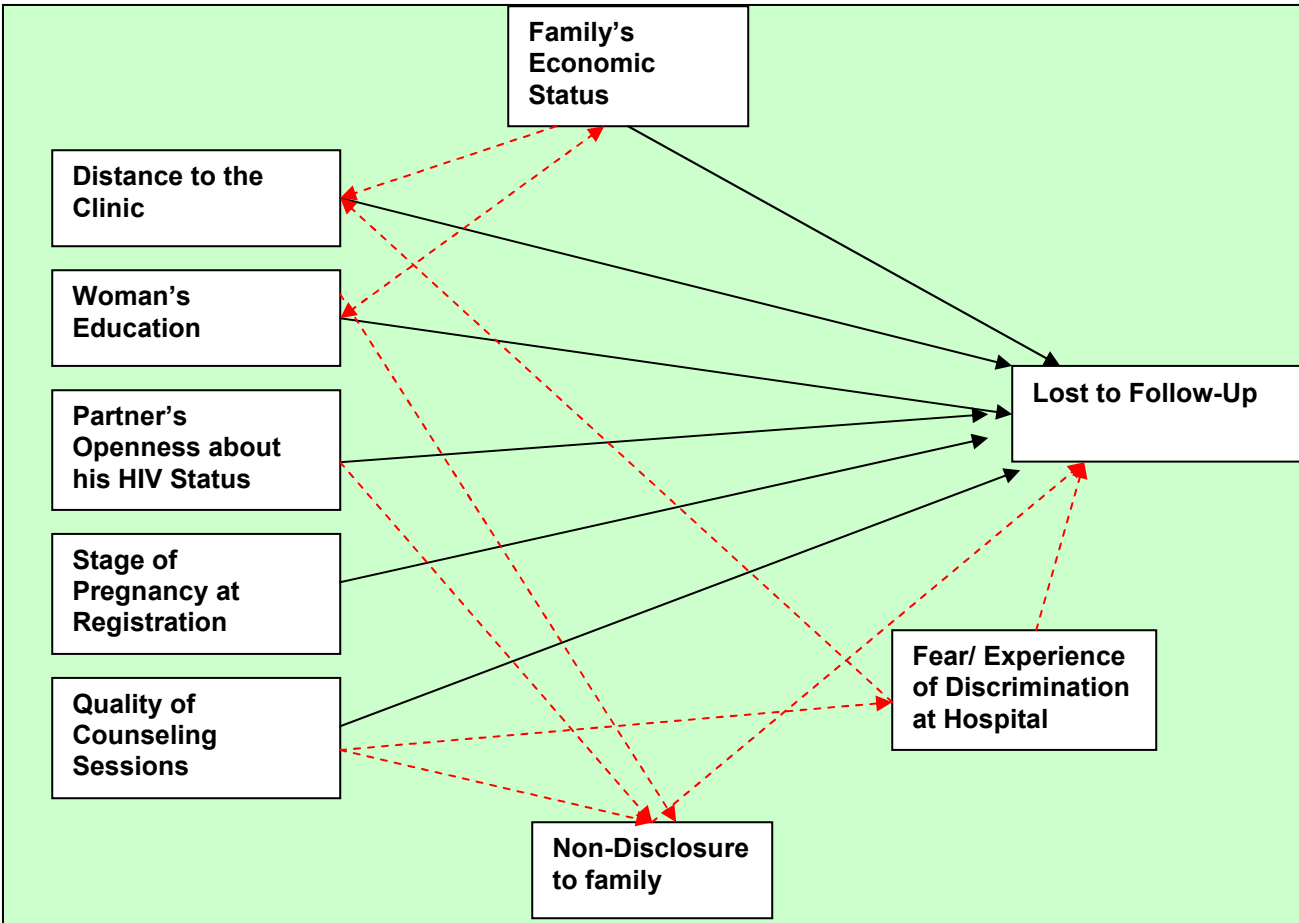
Family's Economic Status

Distance to the Clinic

Woman's Education

Partner's Openness about his HIV Status

Stage of Pregnancy at Registration

Quality of Counseling Sessions

Lost to Follow-Up

Fear/ Experience of Discrimination at Hospital

Non-Disclosure to family